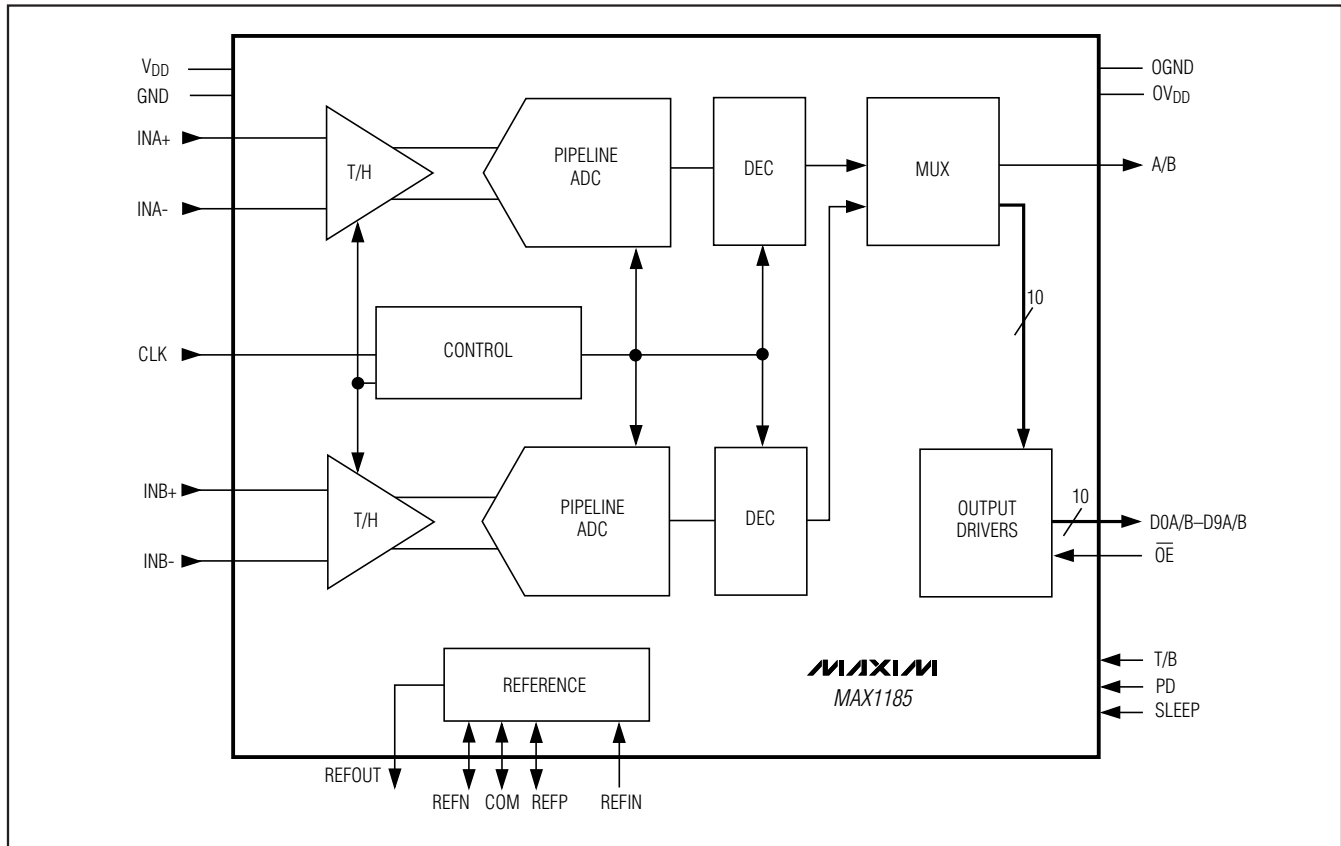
$V_{DD}$
GND
INA+
INA-
T/H
PIPELINE ADC
DEC
MUX
OGND
$OV_{DD}$
A/B
10
CLK
CONTROL
INB+
INB-
T/H
PIPELINE ADC
DEC
OUTPUT DRIVERS
10
D0A/B–D9A/B
$\overline{OE}$
MAXIM
MAX1185
T/B
PD
SLEEP
REFERENCE
REFOUT
REFN
COM
REFP
REFIN